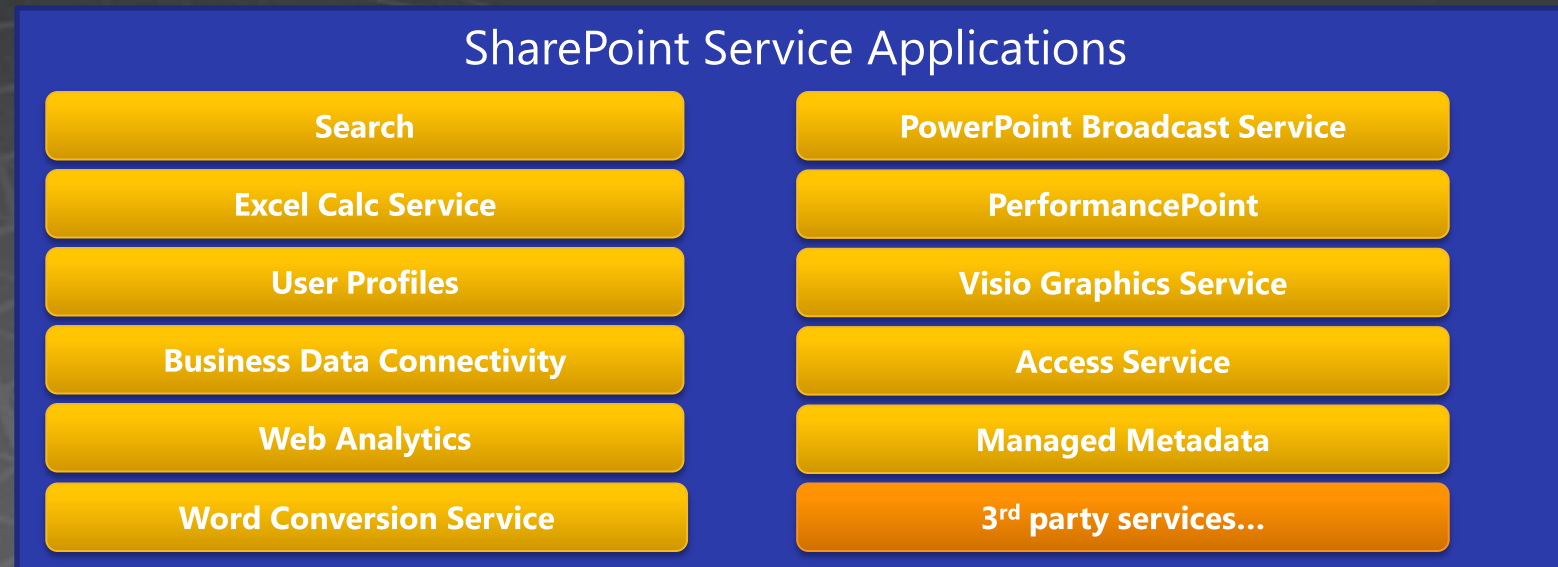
SharePoint Service Applications

Search

Excel Calc Service

User Profiles

Business Data Connectivity

Web Analytics

Word Conversion Service

PowerPoint Broadcast Service

PerformancePoint

Visio Graphics Service

Access Service

Managed Metadata

3$^{rd}$ party services…